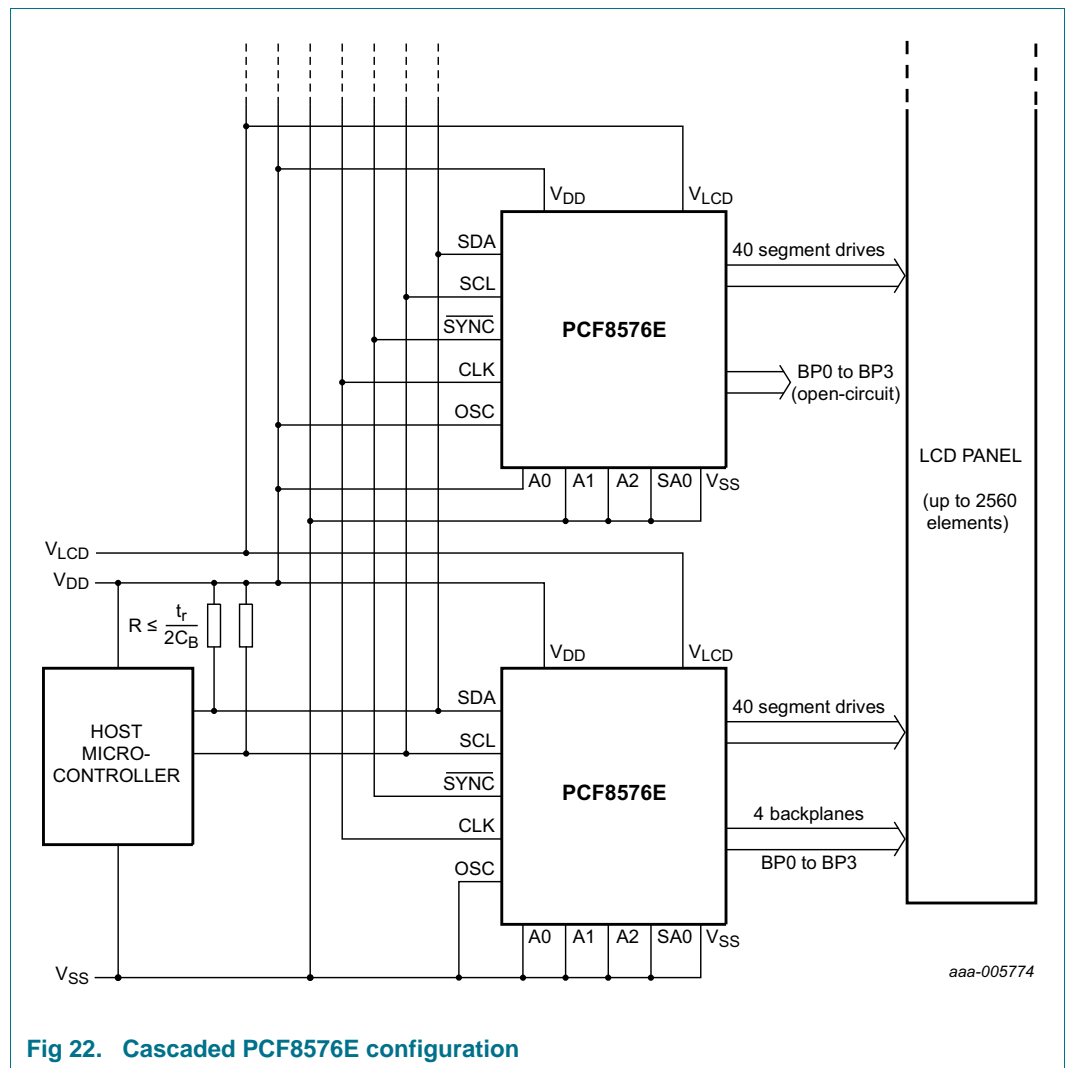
$V_{DD}$ $V_{LCD}$

SDA
SCL
$\overline{SYNC}$
CLK
OSC

PCF8576E

40 segment drives

BP0 to BP3 (open-circuit)

A0 A1 A2 SA0 $V_{SS}$

LCD PANEL

(up to 2560 elements)

$V_{LCD}$
$V_{DD}$

$R \leq \frac{t_r}{2C_B}$

$V_{DD}$ $V_{LCD}$

HOST MICRO-CONTROLLER

SDA
SCL
$\overline{SYNC}$
CLK
OSC

PCF8576E

40 segment drives

4 backplanes

BP0 to BP3

A0 A1 A2 SA0 $V_{SS}$

$V_{SS}$

aaa-005774

Fig 22. Cascaded PCF8576E configuration